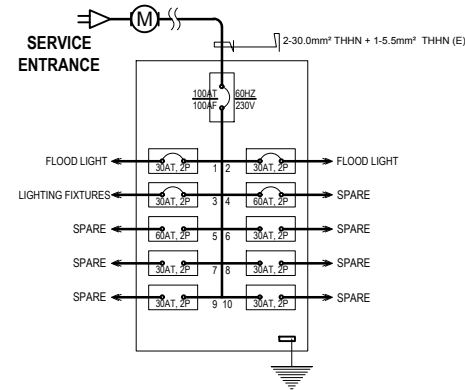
M

SERVICE ENTRANCE

2-30.0mm² THHN + 1-5.5mm² THHN (E)

100AT
100AF

60HZ
230V

FLOOD LIGHT
30AT, 2P
1 2
30AT, 2P
FLOOD LIGHT

LIGHTING FIXTURES
30AT, 2P
3 4
60AT, 2P
SPARE

SPARE
60AT, 2P
5 6
30AT, 2P
SPARE

SPARE
30AT, 2P
7 8
30AT, 2P
SPARE

SPARE
30AT, 2P
9 10
30AT, 2P
SPARE